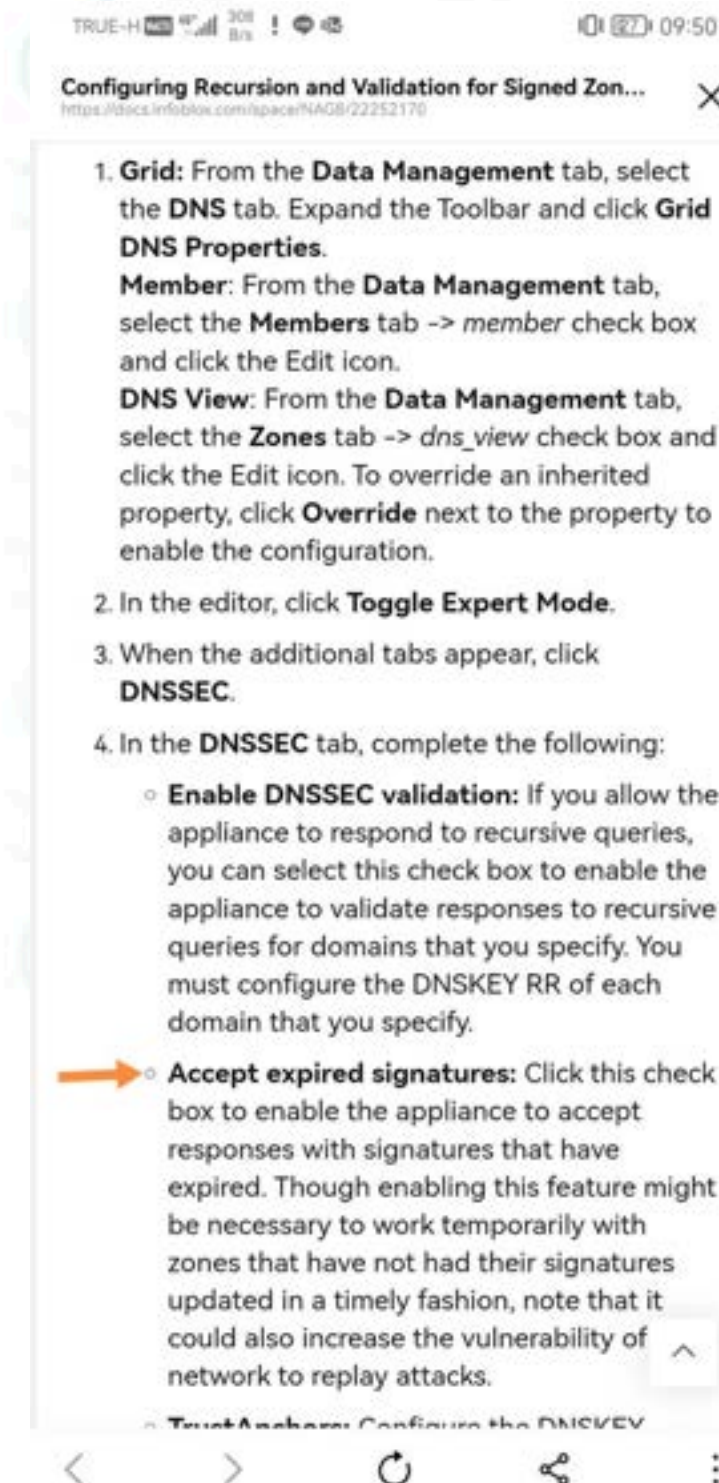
TRUE-H 308 B/s 27 09:50

Configuring Recursion and Validation for Signed Zon...
https://docs.infoblox.com/space/NAG8/22252170

1. **Grid:** From the **Data Management** tab, select the **DNS** tab. Expand the Toolbar and click **Grid DNS Properties**.
**Member**: From the **Data Management** tab, select the **Members** tab -> *member* check box and click the Edit icon.
**DNS View**: From the **Data Management** tab, select the **Zones** tab -> *dns_view* check box and click the Edit icon. To override an inherited property, click **Override** next to the property to enable the configuration.

2. In the editor, click **Toggle Expert Mode**.

3. When the additional tabs appear, click **DNSSEC**.

4. In the **DNSSEC** tab, complete the following:

◦ **Enable DNSSEC validation:** If you allow the appliance to respond to recursive queries, you can select this check box to enable the appliance to validate responses to recursive queries for domains that you specify. You must configure the DNSKEY RR of each domain that you specify.

◦ **Accept expired signatures:** Click this check box to enable the appliance to accept responses with signatures that have expired. Though enabling this feature might be necessary to work temporarily with zones that have not had their signatures updated in a timely fashion, note that it could also increase the vulnerability of network to replay attacks.

◦ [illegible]